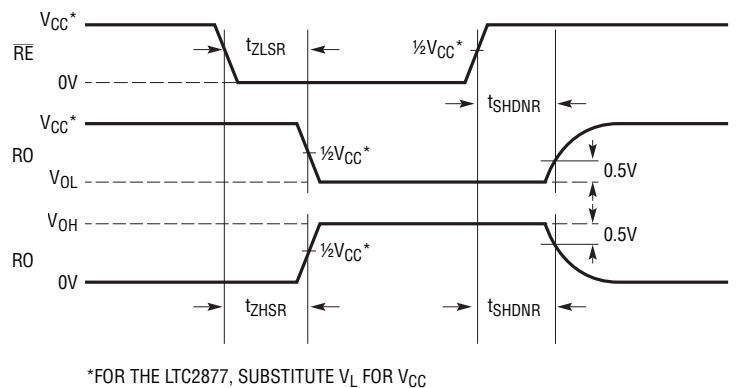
$V_{CC}$*

$\overline{RE}$

0V

$t_{ZLSR}$

½$V_{CC}$*

$t_{SHDNR}$

$V_{CC}$*

RO

$V_{OL}$

½$V_{CC}$*

0.5V

$V_{OH}$

RO

0V

½$V_{CC}$*

0.5V

$t_{ZHSR}$

$t_{SHDNR}$

*FOR THE LTC2877, SUBSTITUTE $V_L$ FOR $V_{CC}$